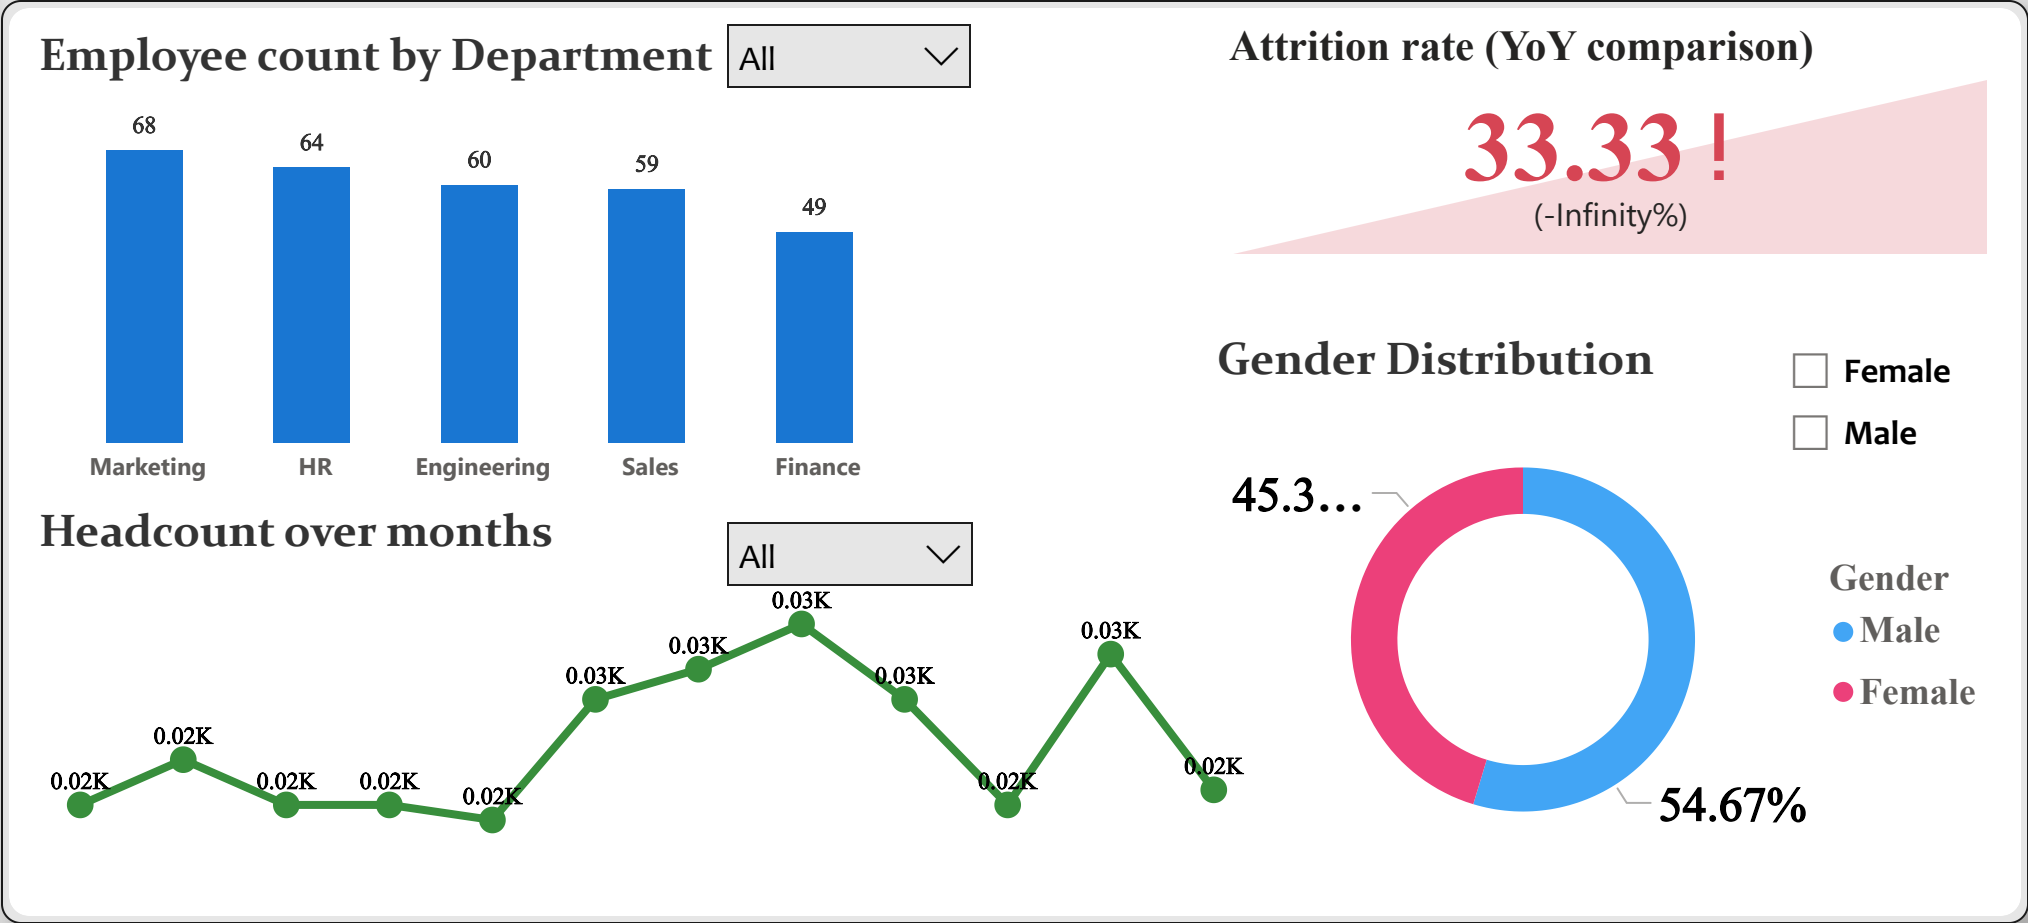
Employee count by Department

All

| Department | Count |
|---|---|
| Marketing | 68 |
| HR | 64 |
| Engineering | 60 |
| Sales | 59 |
| Finance | 49 |

Headcount over months

All

0.02K 0.02K 0.02K 0.02K 0.02K 0.03K 0.03K 0.03K 0.03K 0.02K 0.03K 0.02K

Attrition rate (YoY comparison)

33.33 !

(-Infinity%)

Gender Distribution

Female

Male

45.3...

54.67%

Gender

Male

Female